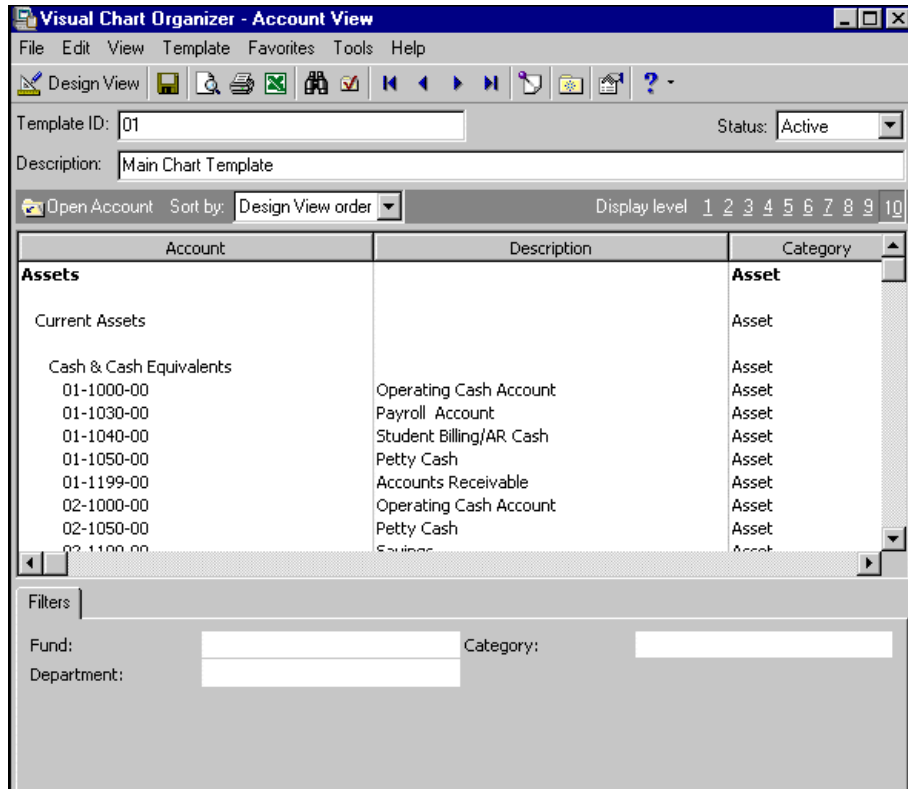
Visual Chart Organizer - Account View

File Edit View Template Favorites Tools Help

Design View

Template ID: 01

Status: Active

Description: Main Chart Template

Open Account Sort by: Design View order

Display level 1 2 3 4 5 6 7 8 9 10

| Account | Description | Category |
|---|---|---|
| **Assets** | | **Asset** |
| Current Assets | | Asset |
| Cash & Cash Equivalents | | Asset |
| 01-1000-00 | Operating Cash Account | Asset |
| 01-1030-00 | Payroll Account | Asset |
| 01-1040-00 | Student Billing/AR Cash | Asset |
| 01-1050-00 | Petty Cash | Asset |
| 01-1199-00 | Accounts Receivable | Asset |
| 02-1000-00 | Operating Cash Account | Asset |
| 02-1050-00 | Petty Cash | Asset |
| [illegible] | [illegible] | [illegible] |

Filters

Fund:

Category:

Department: